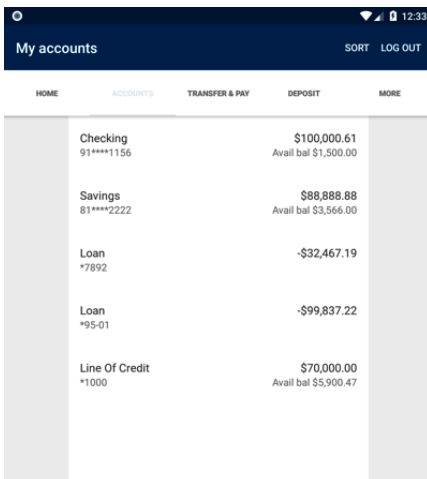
12:33

My accounts SORT LOG OUT

HOME ACCOUNTS TRANSFER & PAY DEPOSIT MORE

Checking
91****1156
$100,000.61
Avail bal $1,500.00

Savings
81****2222
$88,888.88
Avail bal $3,566.00

Loan
*7892
-$32,467.19

Loan
*95-01
-$99,837.22

Line Of Credit
*1000
$70,000.00
Avail bal $5,900.47